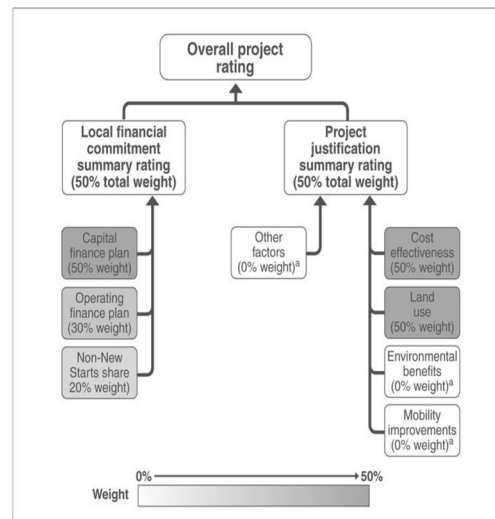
Overall project rating

Local financial commitment summary rating (50% total weight)

Project justification summary rating (50% total weight)

Capital finance plan (50% weight)

Operating finance plan (30% weight)

Non-New Starts share 20% weight)

Other factors (0% weight)$^a$

Cost effectiveness (50% weight)

Land use (50% weight)

Environmental benefits (0% weight)$^a$

Mobility improvements (0% weight)$^a$

0%

50%

Weight